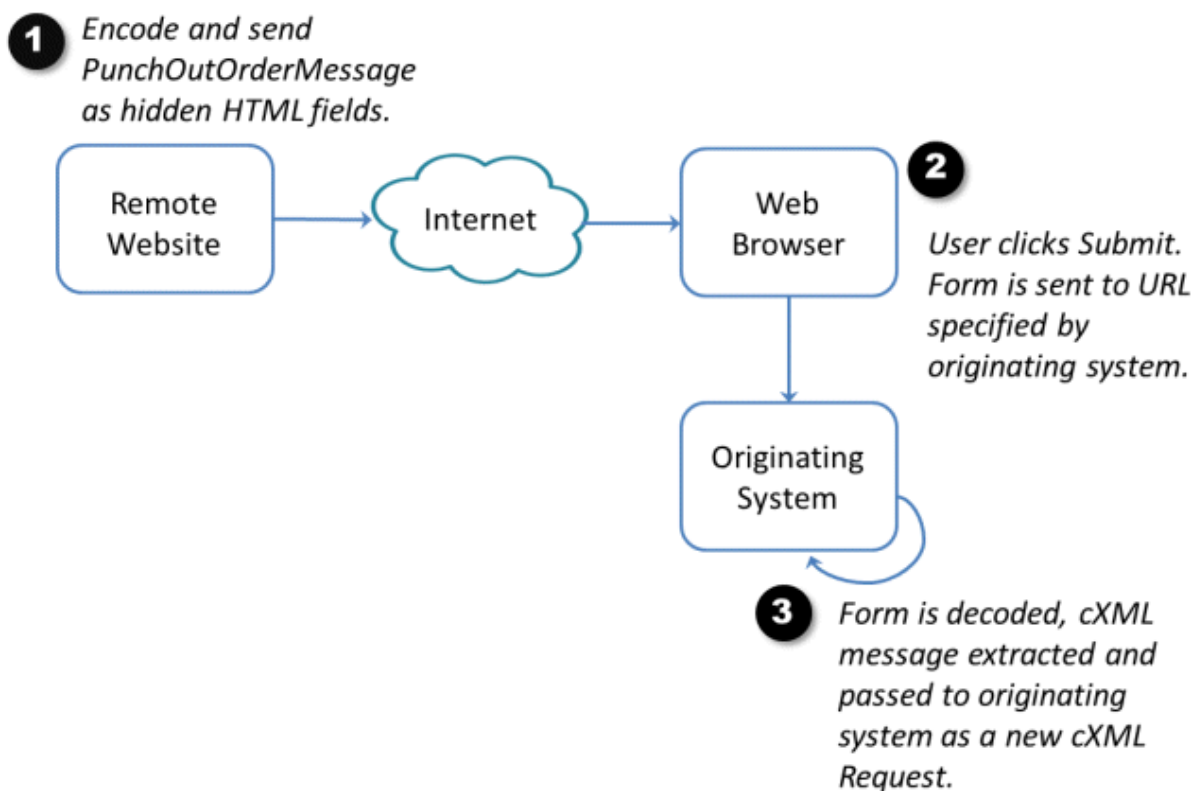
1 Encode and send PunchOutOrderMessage as hidden HTML fields.

Remote Website

Internet

Web Browser

2 User clicks Submit. Form is sent to URL specified by originating system.

Originating System

3 Form is decoded, cXML message extracted and passed to originating system as a new cXML Request.